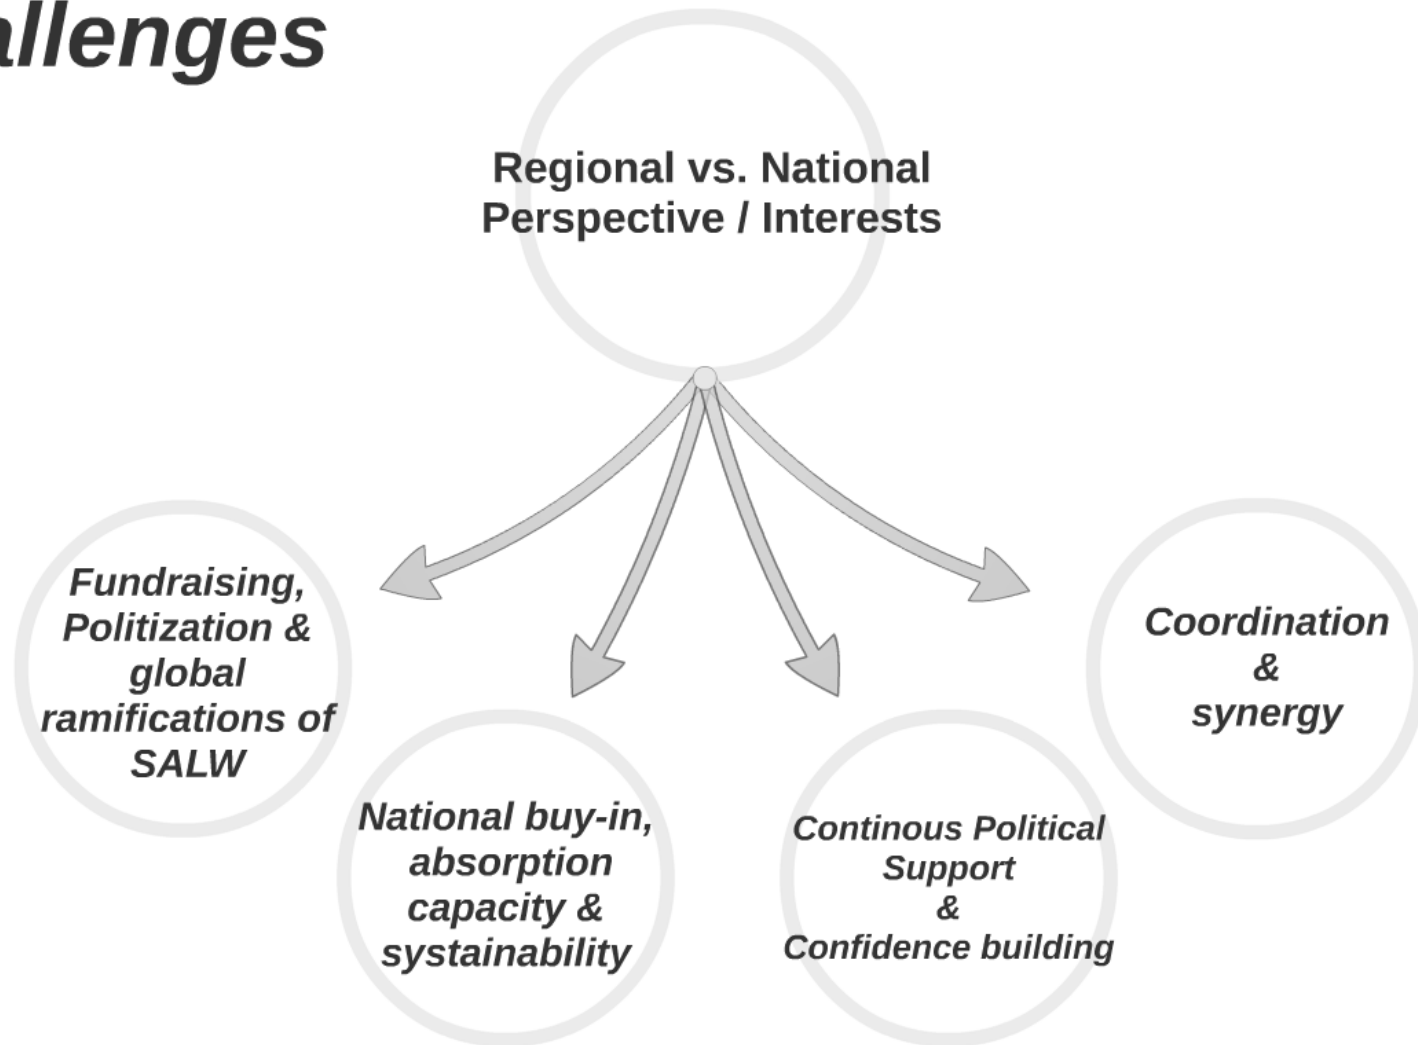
allenges

Regional vs. National Perspective / Interests

Fundraising, Politization & global ramifications of SALW

National buy-in, absorption capacity & systainability

Continous Political Support & Confidence building

Coordination & synergy